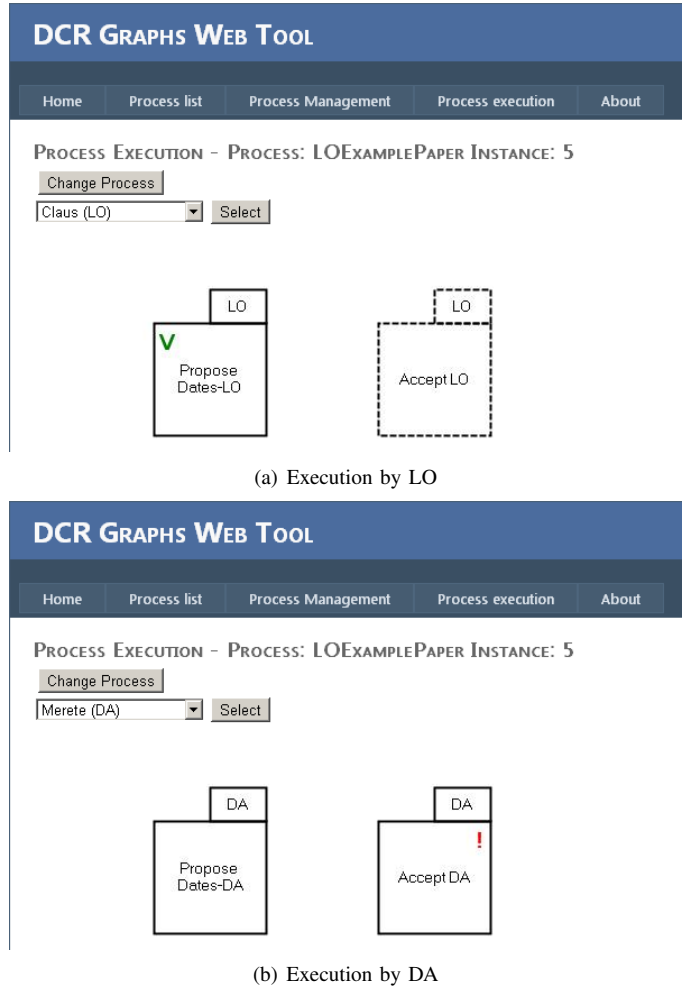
DCR GRAPHS WEB TOOL

Home | Process list | Process Management | Process execution | About

PROCESS EXECUTION - PROCESS: LOEXAMPLEPAPER INSTANCE: 5

Change Process

Claus (LO) Select

LO

V

Propose Dates-LO

LO

Accept LO

(a) Execution by LO

DCR GRAPHS WEB TOOL

Home | Process list | Process Management | Process execution | About

PROCESS EXECUTION - PROCESS: LOEXAMPLEPAPER INSTANCE: 5

Change Process

Merete (DA) Select

DA

Propose Dates-DA

DA

!

Accept DA

(b) Execution by DA